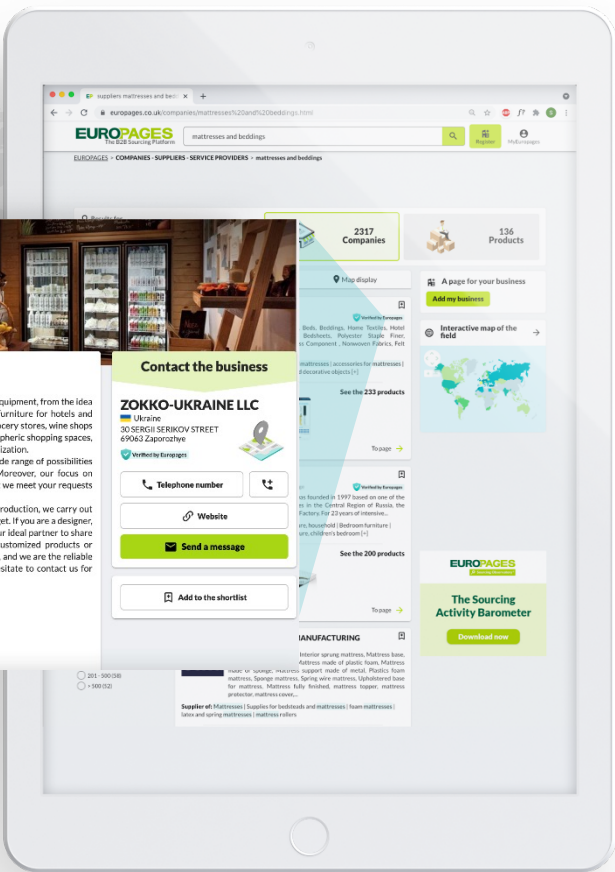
suppliers mattresses and bedd ×
europages.co.uk/companies/mattresses%20and%20beddings.html

EUROPAGES
The B2B Sourcing Platform
mattresses and beddings
Register
MyEuropages

EUROPAGES › COMPANIES - SUPPLIERS - SERVICE PROVIDERS › mattresses and beddings

Results for

2317
Companies

136
Products

Map display

A page for your business
Add my business

Interactive map of the field

Contact the business

ZOKKO-UKRAINE LLC
Ukraine
30 SERGII SERIKOV STREET
69063 Zaporozhye
Verified by Europages

Telephone number
Website
Send a message
Add to the shortlist

quipment, from the idea urniture for hotels and cery stores, wine shops pheric shopping spaces, ization.
de range of possibilities Moreover, our focus on we meet your requests

roduction, we carry out et. If you are a designer, ur ideal partner to share ustomized products or and we are the reliable sitate to contact us for

Beds, Beddings, Home Textiles, Hotel Bedsheets, Polyester Staple Fiber, s Component, Nonwoven Fabrics, Felt
Verified by Europages
mattresses | accessories for mattresses | d decorative objects [+]
See the 233 products
To page

s founded in 1997 based on one of the s in the Central Region of Russia, the Factory. For 23 years of intensive...
Verified by Europages
re, household | Bedroom furniture | re, children's bedroom [+]
See the 200 products
To page

ANUFACTURING
Interior sprung mattress. Mattress base. Mattress made of plastic foam. Mattress made of Sponge. Mattress support made of metal. Plastics foam mattress, Sponge mattress. Spring wire mattress. Upholstered base for mattress. Mattress fully finished, mattress topper, mattress protector, mattress cover,...
Supplier of: Mattresses | Supplies for bedsteads and mattresses | foam mattresses | latex and spring mattresses | mattress rollers

201 - 500 (58)
> 500 (52)

EUROPAGES
The Sourcing Activity Barometer
Download now